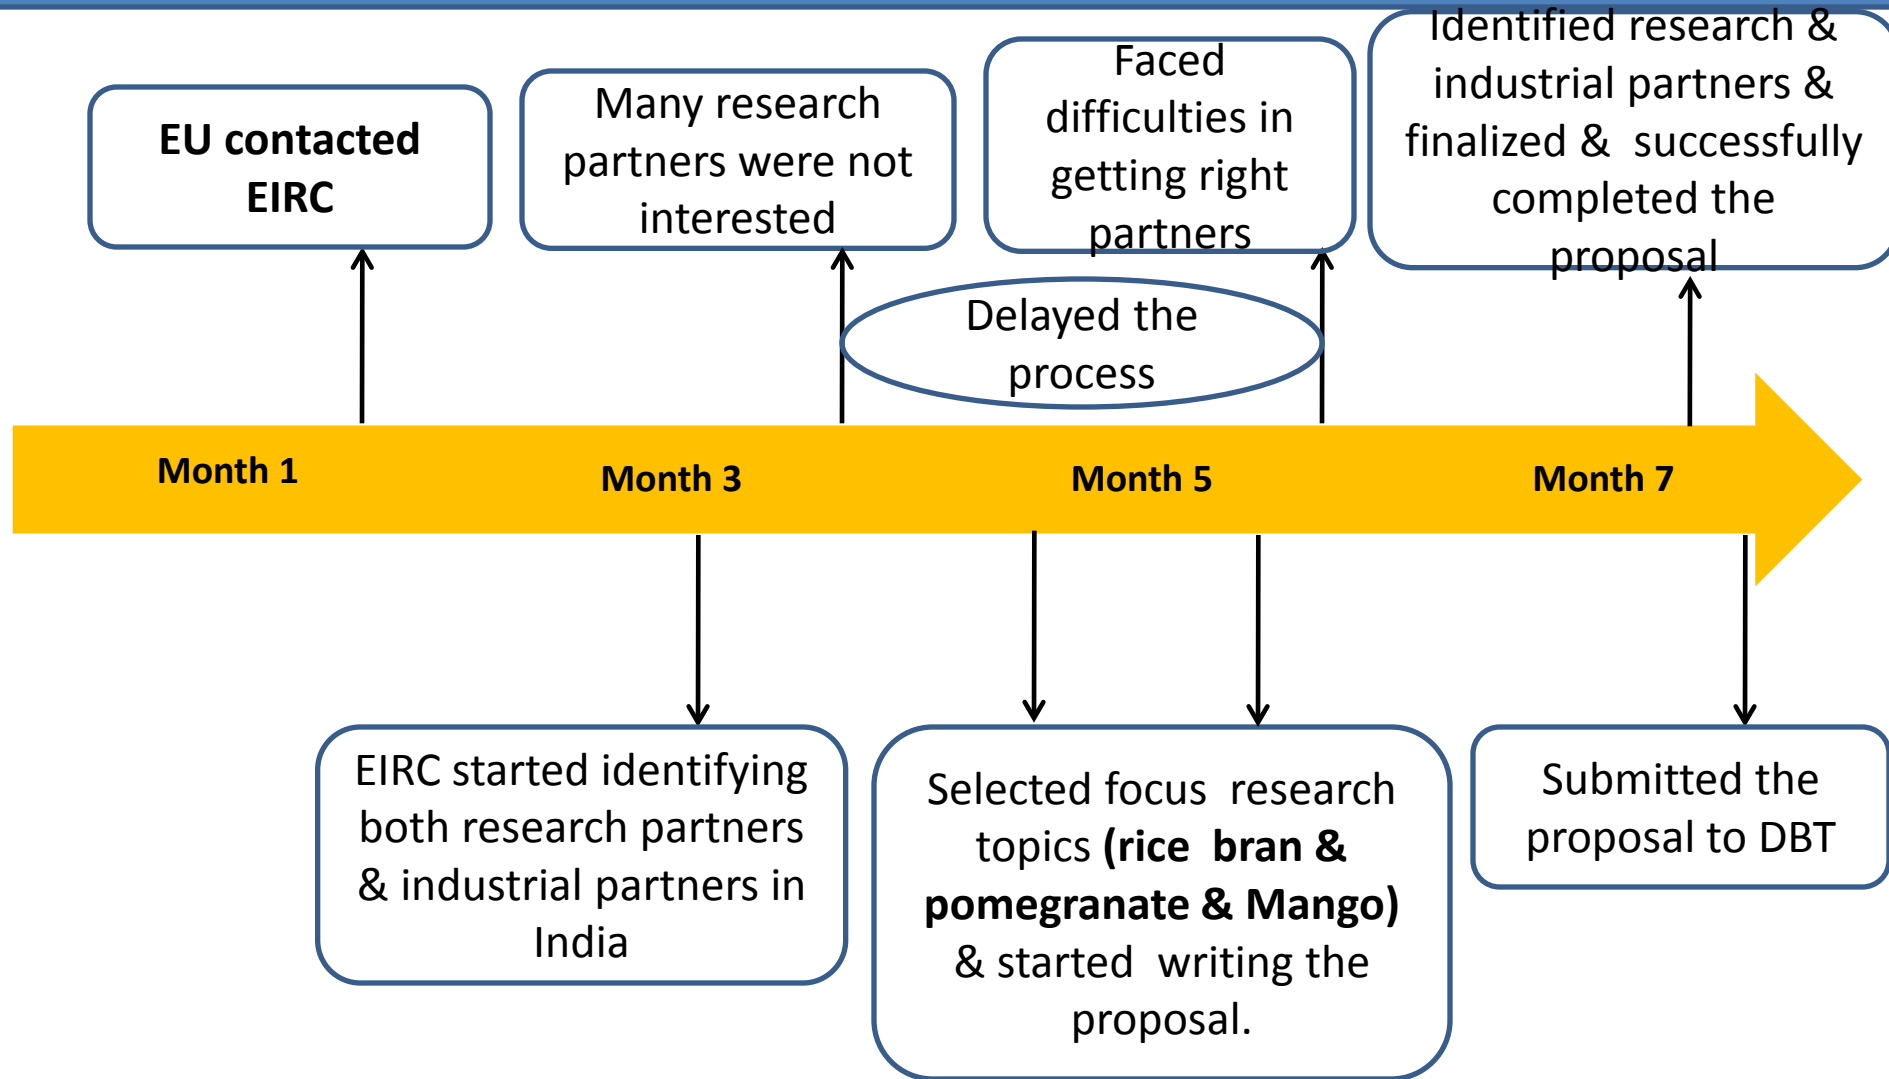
EU contacted EIRC

Many research partners were not interested

Faced difficulties in getting right partners

Identified research & industrial partners & finalized & successfully completed the proposal

Delayed the process

Month 1

Month 3

Month 5

Month 7

EIRC started identifying both research partners & industrial partners in India

Selected focus research topics **(rice bran & pomegranate & Mango)** & started writing the proposal.

Submitted the proposal to DBT